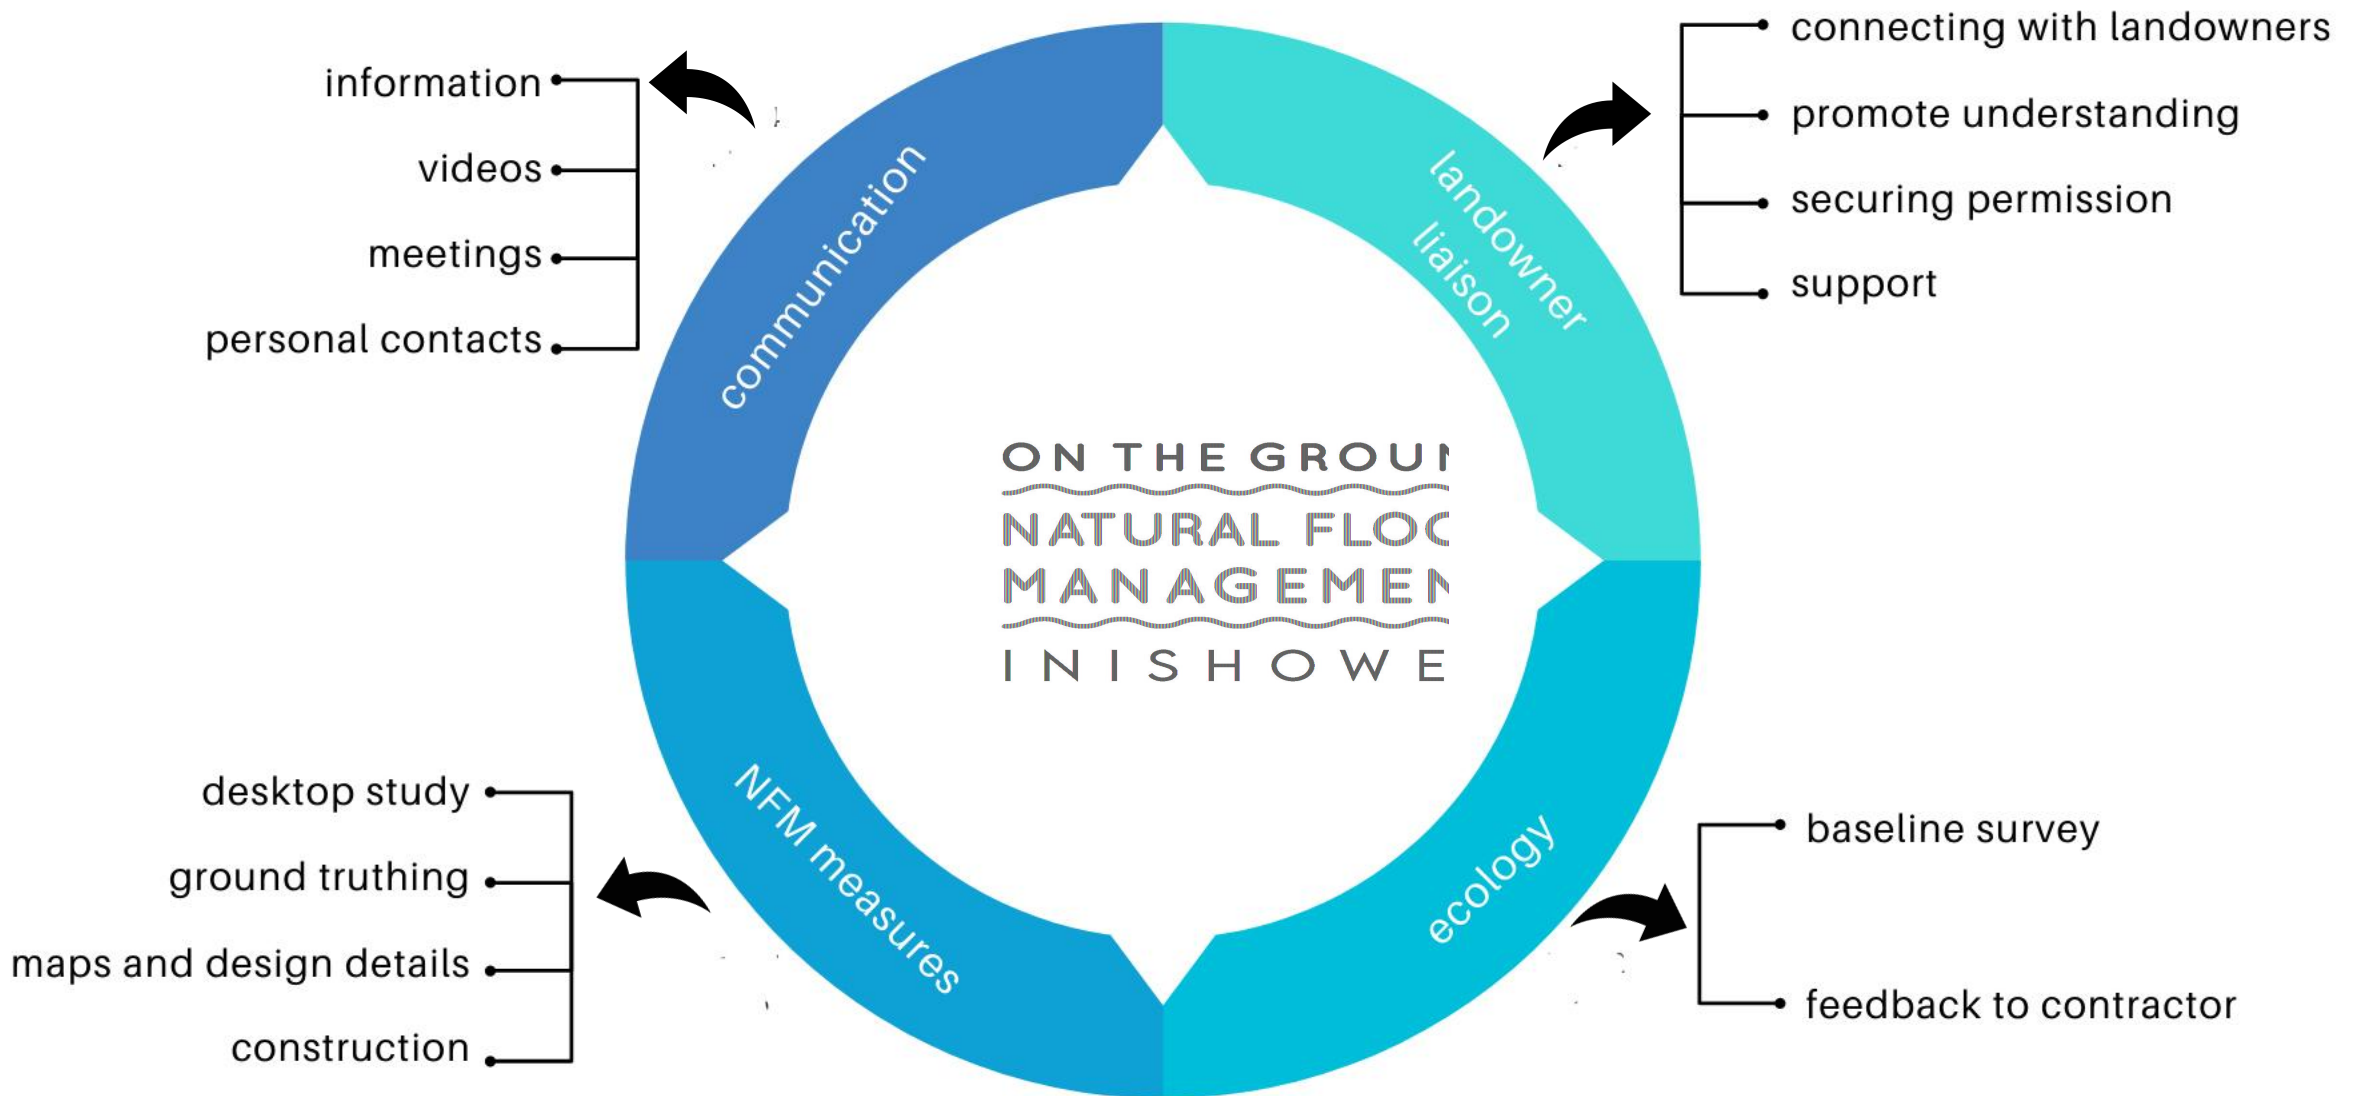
information
videos
meetings
personal contacts

communication

landowner liaison

connecting with landowners
promote understanding
securing permission
support

ON THE GROU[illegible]
NATURAL FLO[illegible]
MANAGEME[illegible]
INISHOWE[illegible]

desktop study
ground truthing
maps and design details
construction

NFM measures

ecology

baseline survey
feedback to contractor